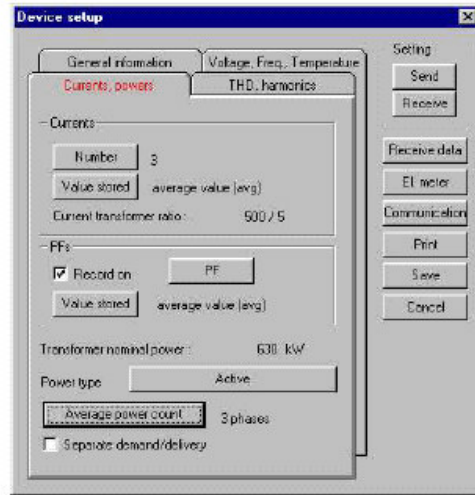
Device setup

General information
Voltage, Freq., Temperature
Currents, powers
THD, harmonics

Currents
Number 3
Value stored average value (avg)
Current transformer ratio: 500 / 5

PFs
Record on
PF
Value stored average value (avg)

Transformer nominal power: 630 kW
Power type
Active
Average power count 3 phases
Separate demand/delivery

Setting
Send
Receive

Receive data
El. meter
Communication
Print
Save
Cancel